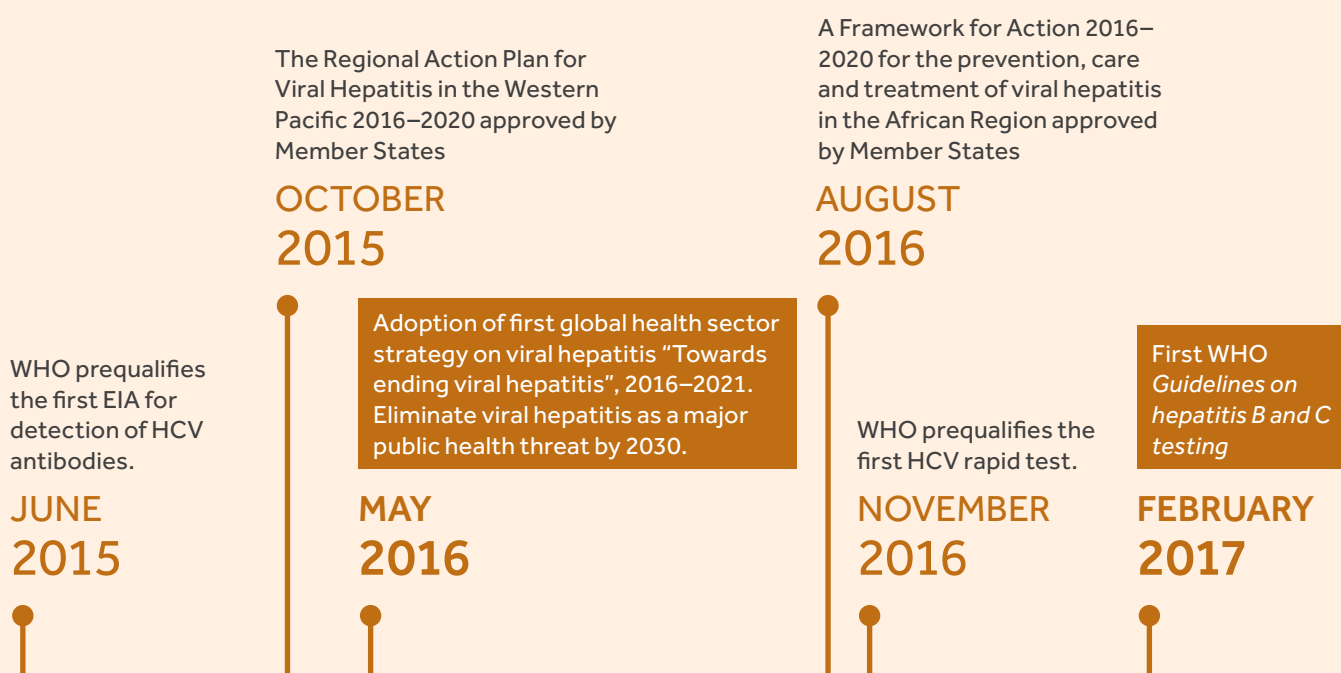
The Regional Action Plan for Viral Hepatitis in the Western Pacific 2016–2020 approved by Member States

OCTOBER
2015

A Framework for Action 2016–2020 for the prevention, care and treatment of viral hepatitis in the African Region approved by Member States

AUGUST
2016

WHO prequalifies the first EIA for detection of HCV antibodies.

JUNE
2015

Adoption of first global health sector strategy on viral hepatitis “Towards ending viral hepatitis”, 2016–2021. Eliminate viral hepatitis as a major public health threat by 2030.

MAY
2016

WHO prequalifies the first HCV rapid test.

NOVEMBER
2016

First WHO *Guidelines on hepatitis B and C testing*

FEBRUARY
2017